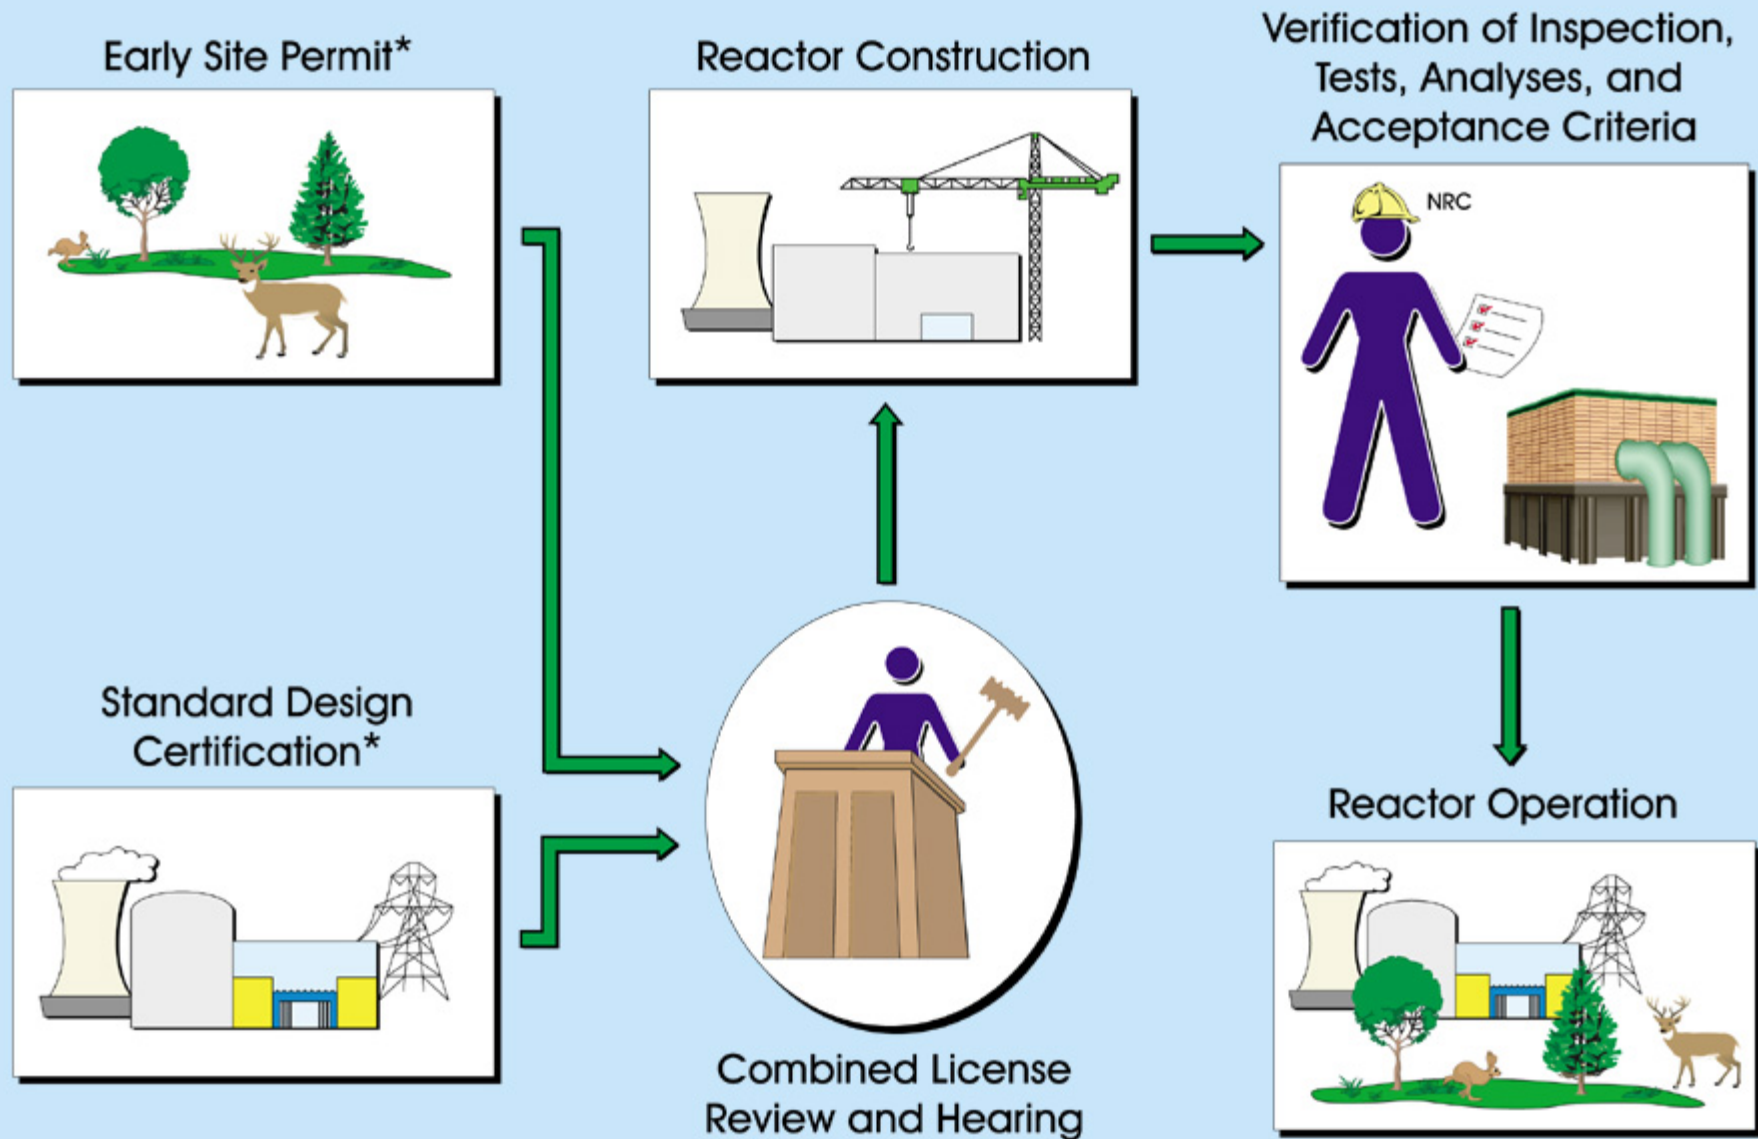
Early Site Permit*

Reactor Construction

Verification of Inspection, Tests, Analyses, and Acceptance Criteria

NRC

Standard Design Certification*

Reactor Operation

Combined License Review and Hearing